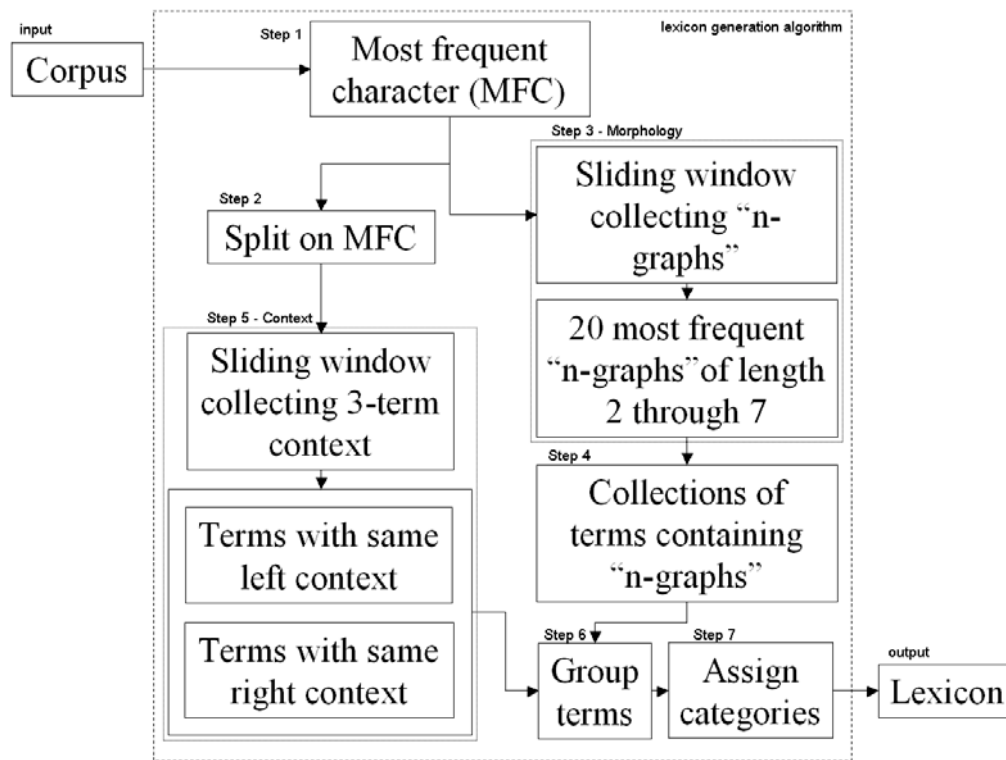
input

Corpus

lexicon generation algorithm

Step 1

Most frequent character (MFC)

Step 3 - Morphology

Sliding window collecting "n-graphs"

Step 2

Split on MFC

20 most frequent "n-graphs"of length 2 through 7

Step 5 - Context

Sliding window collecting 3-term context

Step 4

Collections of terms containing "n-graphs"

Terms with same left context

Terms with same right context

Step 6

Group terms

Step 7

Assign categories

output

Lexicon